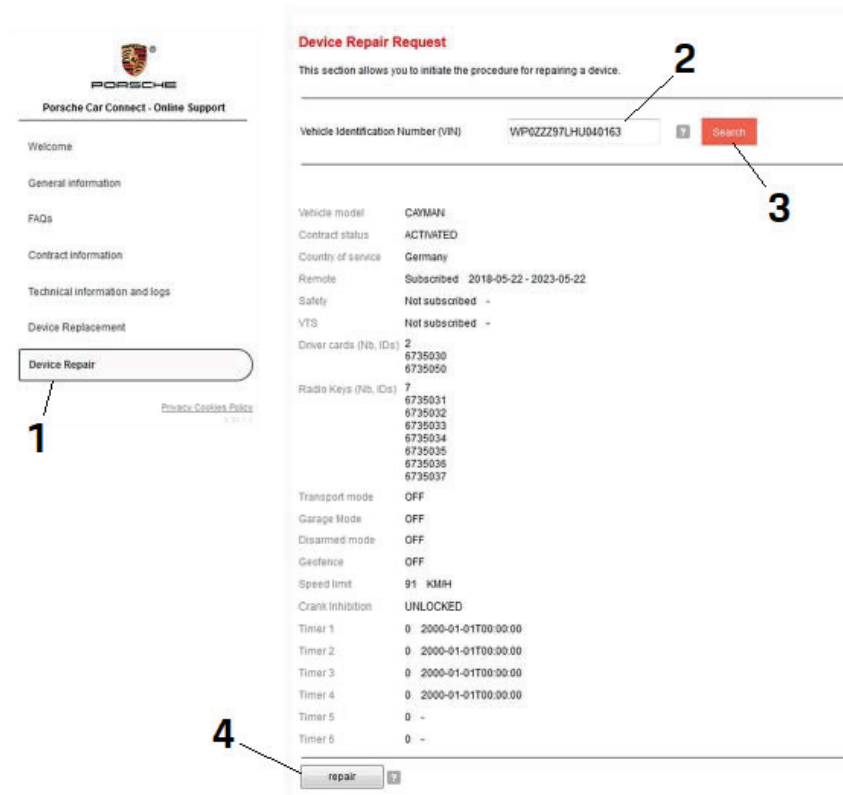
PORSCHE

Porsche Car Connect - Online Support

Welcome

General information

FAQs

Contract information

Technical information and logs

Device Replacement

Device Repair

Privacy Cookies Policy

1

Device Repair Request

This section allows you to initiate the procedure for repairing a device.

2

Vehicle Identification Number (VIN) WP0ZZZ97LHU040163 ? Search

3

| | |
|---|---|
| Vehicle model | CAYMAN |
| Contract status | ACTIVATED |
| Country of service | Germany |
| Remote | Subscribed 2018-05-22 - 2023-05-22 |
| Safety | Not subscribed - |
| VTS | Not subscribed - |
| Driver cards (Nb, IDs) | 2<br>6735030<br>6735050 |
| Radio Keys (Nb, IDs) | 7<br>6735031<br>6735032<br>6735033<br>6735034<br>6735035<br>6735036<br>6735037 |
| Transport mode | OFF |
| Garage Mode | OFF |
| Disarmed mode | OFF |
| Geofence | OFF |
| Speed limit | 91 KM/H |
| Crank Inhibition | UNLOCKED |
| Timer 1 | 0 2000-01-01T00:00:00 |
| Timer 2 | 0 2000-01-01T00:00:00 |
| Timer 3 | 0 2000-01-01T00:00:00 |
| Timer 4 | 0 2000-01-01T00:00:00 |
| Timer 5 | 0 - |
| Timer 6 | 0 - |

4

repair ?